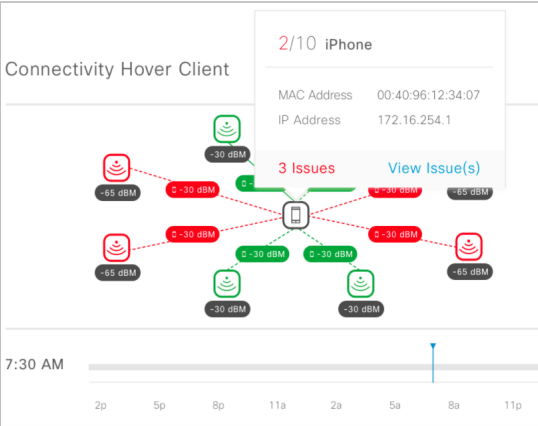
Connectivity Hover Client

2/10 iPhone

MAC Address 00:40:96:12:34:07
IP Address 172.16.254.1

3 Issues View Issue(s)

-30 dBM
-65 dBM
-30 dBM
-30 dBM
-30 dBM
-65 dBM
-65 dBM
-30 dBM
-30 dBM
-65 dBM
-30 dBM
-30 dBM
-30 dBM
-30 dBM

7:30 AM

2p 5p 8p 11a 2a 5a 8a 11p